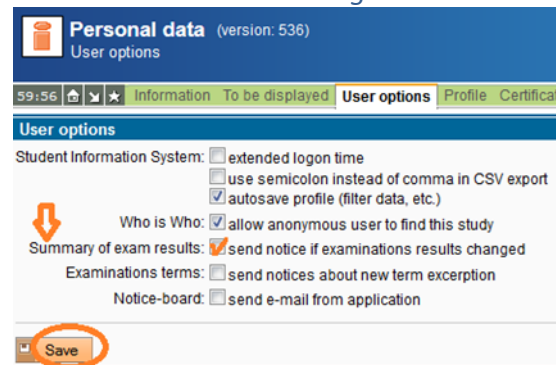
Personal data (version: 536)
User options

59:56 Information To be displayed User options Profile Certifica

User options

Student Information System: extended logon time
use semicolon instead of comma in CSV export
autosave profile (filter data, etc.)

Who is Who: allow anonymous user to find this study

Summary of exam results: send notice if examinations results changed

Examinations terms: send notices about new term excerption

Notice-board: send e-mail from application

Save